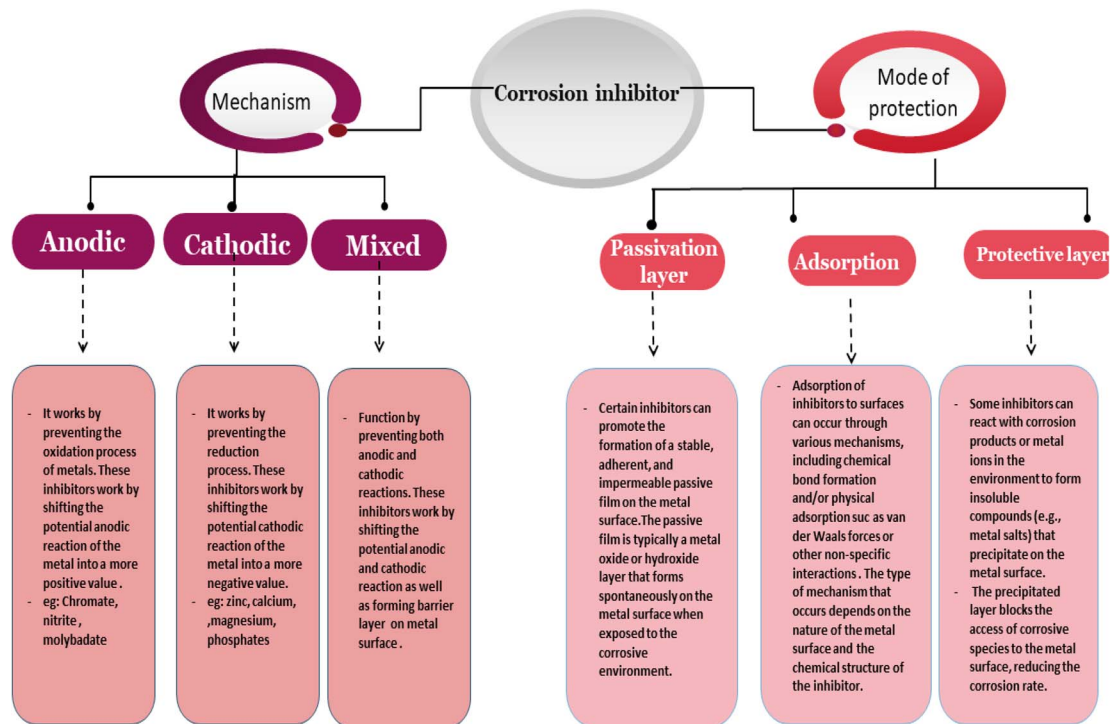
Corrosion inhibitor

Mechanism

Mode of protection

Anodic

Cathodic

Mixed

Passivation layer

Adsorption

Protective layer

- It works by preventing the oxidation process of metals. These inhibitors work by shifting the potential anodic reaction of the metal into a more positive value .
- eg: Chromate, nitrite , molybadate

- It works by preventing the reduction process. These inhibitors work by shifting the potential cathodic reaction of the metal into a more negative value.
- eg: zinc, calcium, ,magnesium, phosphates

- Function by preventing both anodic and cathodic reactions. These inhibitors work by shifting the potential anodic and cathodic reaction as well as forming barrier layer on metal surface .

- Certain inhibitors can promote the formation of a stable, adherent, and impermeable passive film on the metal surface.The passive film is typically a metal oxide or hydroxide layer that forms spontaneously on the metal surface when exposed to the corrosive environment.

- Adsorption of inhibitors to surfaces can occur through various mechanisms, including chemical bond formation and/or physical adsorption suc as van der Waals forces or other non-specific interactions . The type of mechanism that occurs depends on the nature of the metal surface and the chemical structure of the inhibitor.

- Some inhibitors can react with corrosion products or metal ions in the environment to form insoluble compounds (e.g., metal salts) that precipitate on the metal surface.
- The precipitated layer blocks the access of corrosive species to the metal surface, reducing the corrosion rate.